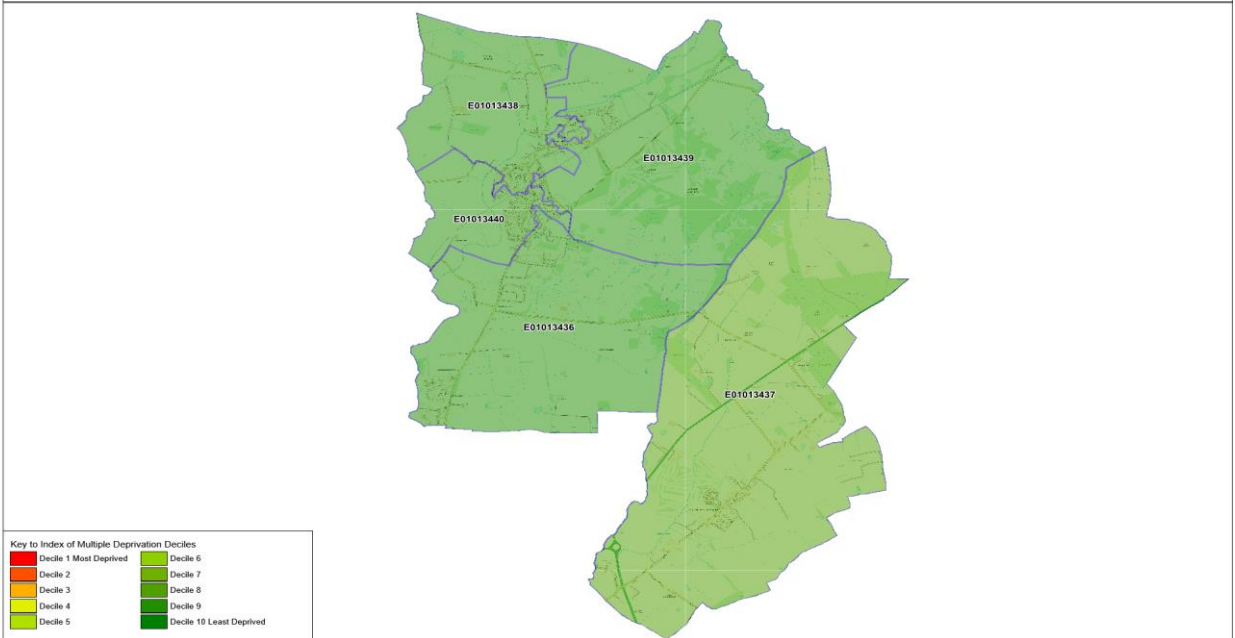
E01013438

E01013439

E01013440

E01013436

E01013437

Key to Index of Multiple Deprivation Deciles

Decile 1 Most Deprived
Decile 2
Decile 3
Decile 4
Decile 5
Decile 6
Decile 7
Decile 8
Decile 9
Decile 10 Least Deprived